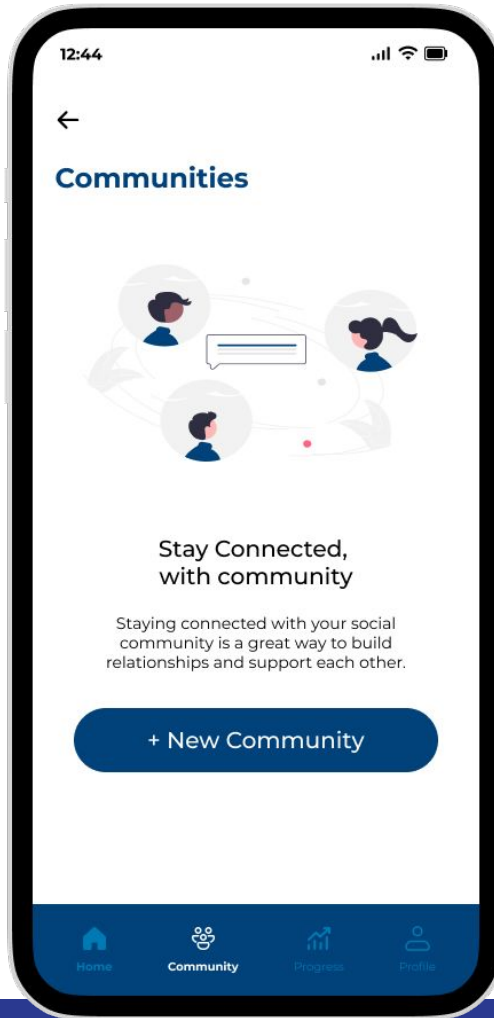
12:44

←

Communities

Stay Connected, with community

Staying connected with your social community is a great way to build relationships and support each other.

+ New Community

Home
Community
Progress
Profile